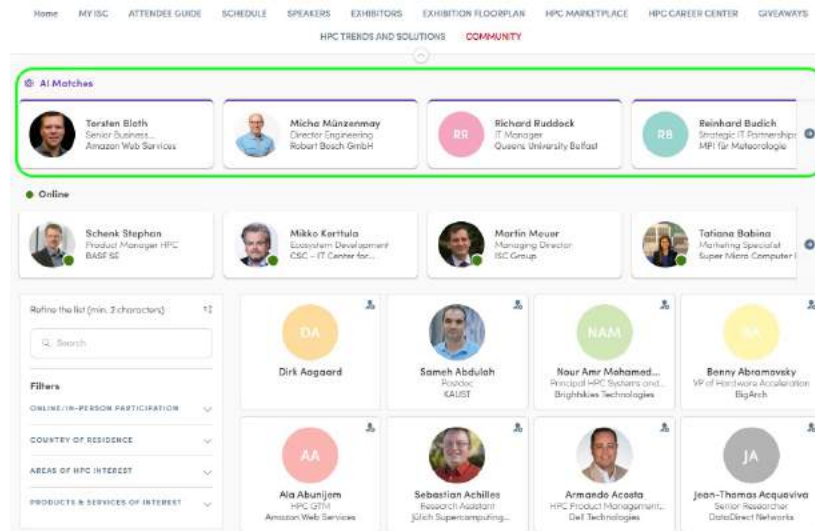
Home MY ISC ATTENDEE GUIDE SCHEDULE SPEAKERS EXHIBITORS EXHIBITION FLOORPLAN HPC MARKETPLACE HPC CAREER CENTER GIVEAWAYS HPC TRENDS AND SOLUTIONS COMMUNITY

AI Matches

Torsten Bloth
Senior Business...
Amazon Web Services

Micha Münzenmay
Director Engineering
Robert Bosch GmbH

RR
Richard Ruddock
IT Manager
Queens University Belfast

RB
Reinhard Budich
Strategic IT Partnerships
MPI für Meteorologie

Online

Schenk Stephan
Product Manager HPC
BASF SE

Mikko Kerttula
Ecosystem Development
CSC – IT Center for...

Martin Meuer
Managing Director
ISC Group

Tatiana Babina
Marketing Specialist
Super Micro Computer I

Refine the list (min. 3 characters)

Search

Filters

ONLINE/IN-PERSON PARTICIPATION

COUNTRY OF RESIDENCE

AREAS OF HPC INTEREST

PRODUCTS & SERVICES OF INTEREST

DA
Dirk Aagaard

Sameh Abdulah
Postdoc
KAUST

NAM
Nour Amr Mohamed...
Principal HPC Systems and...
Brightskies Technologies

BA
Benny Abramovsky
VP of Hardware Acceleration
BigArch

AA
Ala Abunijem
HPC GTM
Amazon Web Services

Sebastian Achilles
Research Assistant
Jülich Supercomputing...

Armando Acosta
HPC Product Management...
Dell Technologies

JA
Jean-Thomas Acquaviva
Senior Researcher
DataDirect Networks